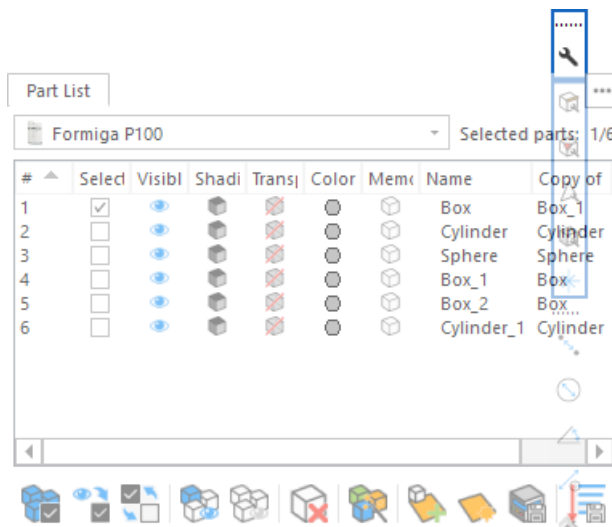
Part List

Formiga P100

Selected parts: 1/6

| # | Select | Visibl | Shadi | Transp | Color | Memo | Name | Copy of |
|---|---|---|---|---|---|---|---|---|
| 1 | ✓ | | | | | | Box | Box_1 |
| 2 | | | | | | | Cylinder | Cylinder |
| 3 | | | | | | | Sphere | Sphere |
| 4 | | | | | | | Box_1 | Box |
| 5 | | | | | | | Box_2 | Box |
| 6 | | | | | | | Cylinder_1 | Cylinder |